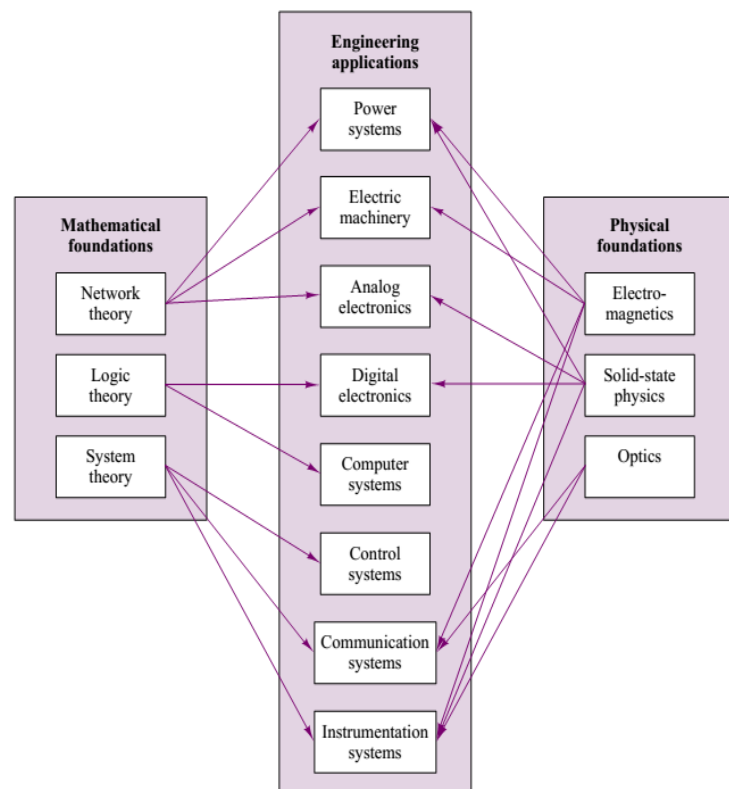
Mathematical foundations

Network theory

Logic theory

System theory

Engineering applications

Power systems

Electric machinery

Analog electronics

Digital electronics

Computer systems

Control systems

Communication systems

Instrumentation systems

Physical foundations

Electro-magnetics

Solid-state physics

Optics